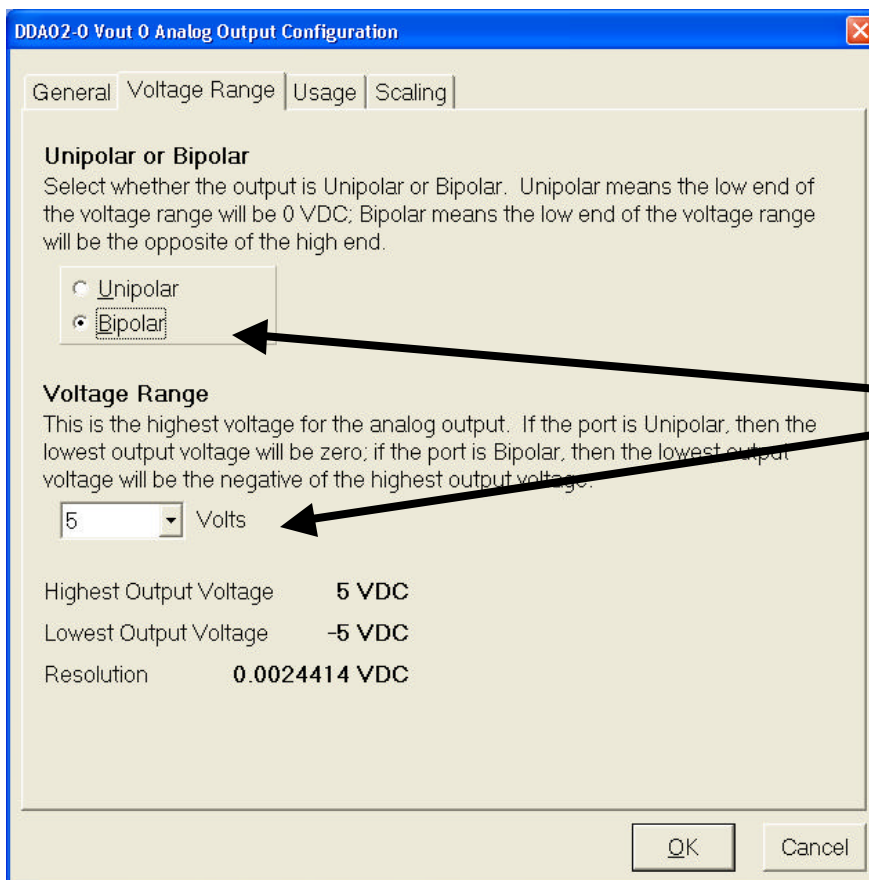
DDA02-0 Vout 0 Analog Output Configuration

General | Voltage Range | Usage | Scaling

Unipolar or Bipolar

Select whether the output is Unipolar or Bipolar. Unipolar means the low end of the voltage range will be 0 VDC; Bipolar means the low end of the voltage range will be the opposite of the high end.

Unipolar
Bipolar

Voltage Range

This is the highest voltage for the analog output. If the port is Unipolar, then the lowest output voltage will be zero; if the port is Bipolar, then the lowest output voltage will be the negative of the highest output voltage.

5 Volts

Highest Output Voltage 5 VDC

Lowest Output Voltage -5 VDC

Resolution 0.0024414 VDC

OK Cancel